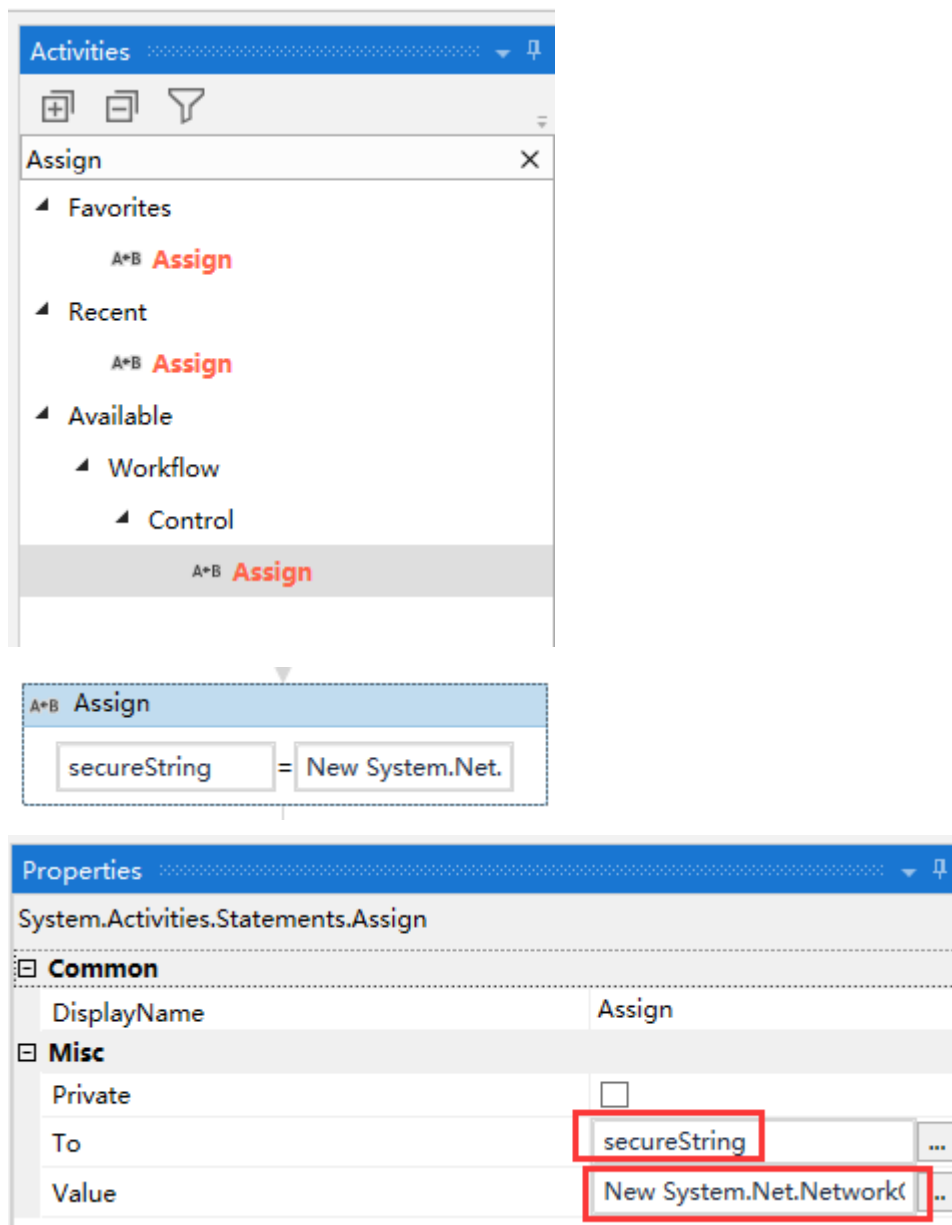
Activities

Assign

Favorites

A+B Assign

Recent

A+B Assign

Available

Workflow

Control

A+B Assign

A+B Assign

secureString = New System.Net.

Properties

System.Activities.Statements.Assign

Common

DisplayName | Assign

Misc

Private

To | secureString ...

Value | New System.Net.Network( ...